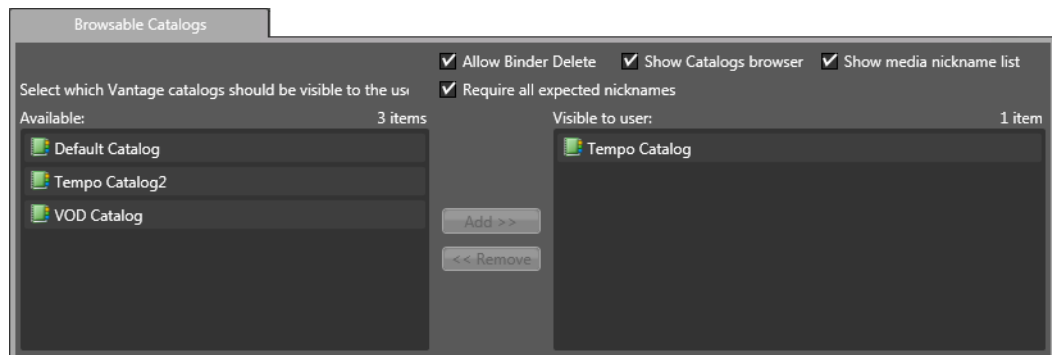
Browsable Catalogs

Allow Binder Delete
Show Catalogs browser
Show media nickname list

Select which Vantage catalogs should be visible to the us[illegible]
Require all expected nicknames

Available: 3 items

Default Catalog
Tempo Catalog2
VOD Catalog

Add >>
<< Remove

Visible to user: 1 item

Tempo Catalog